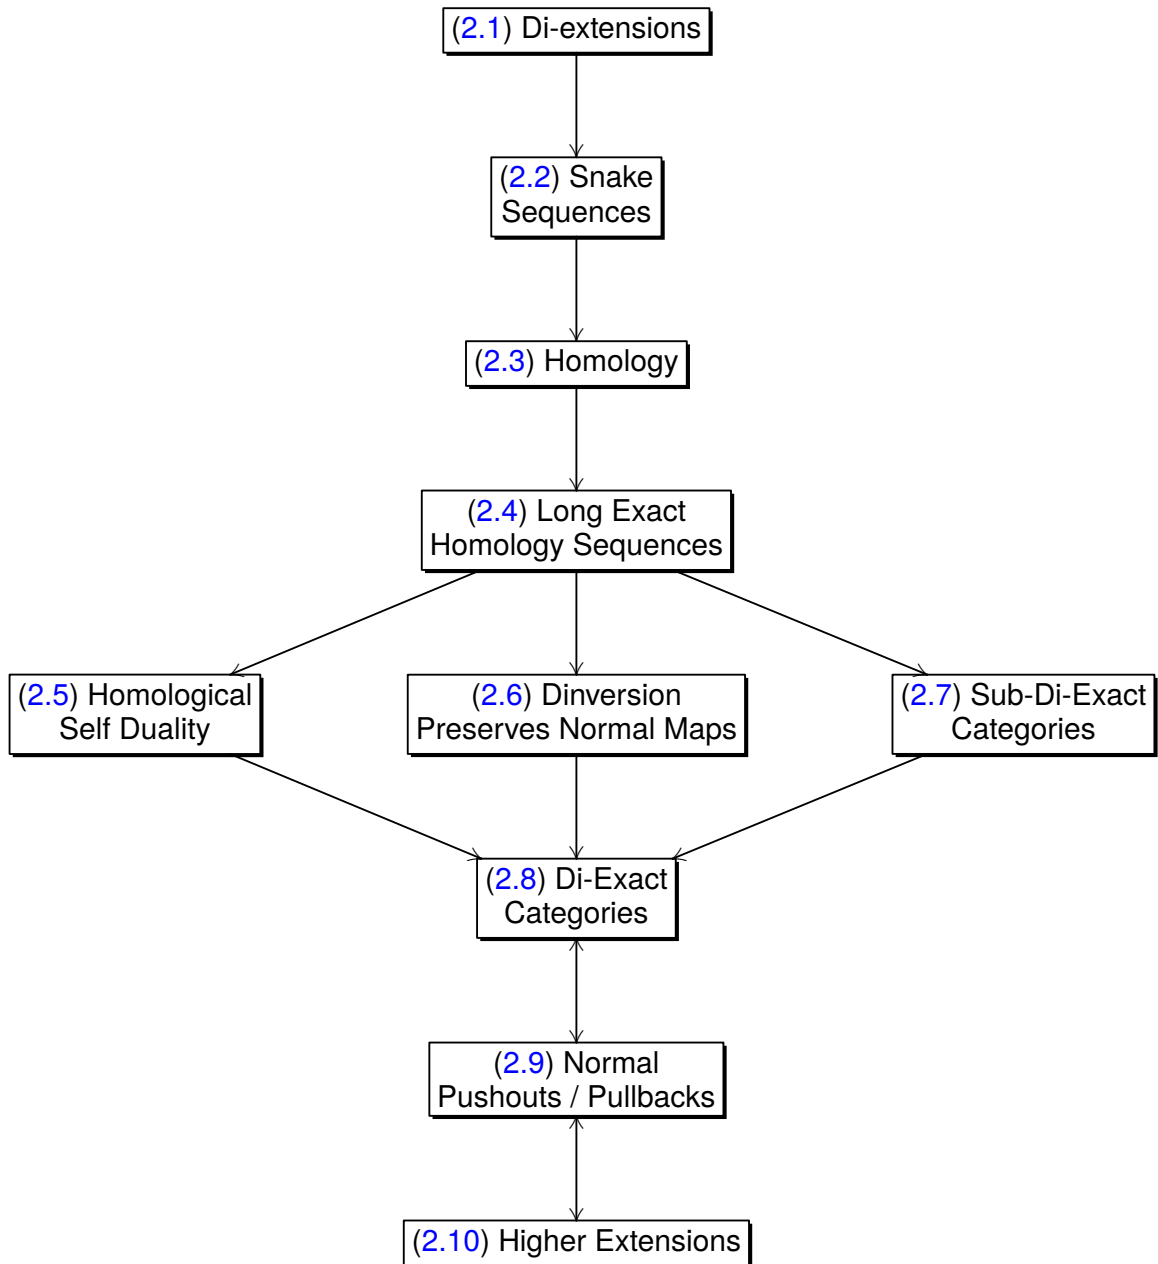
(2.1) Di-extensions

(2.2) Snake Sequences

(2.3) Homology

(2.4) Long Exact Homology Sequences

(2.5) Homological Self Duality

(2.6) Dinversion Preserves Normal Maps

(2.7) Sub-Di-Exact Categories

(2.8) Di-Exact Categories

(2.9) Normal Pushouts / Pullbacks

(2.10) Higher Extensions